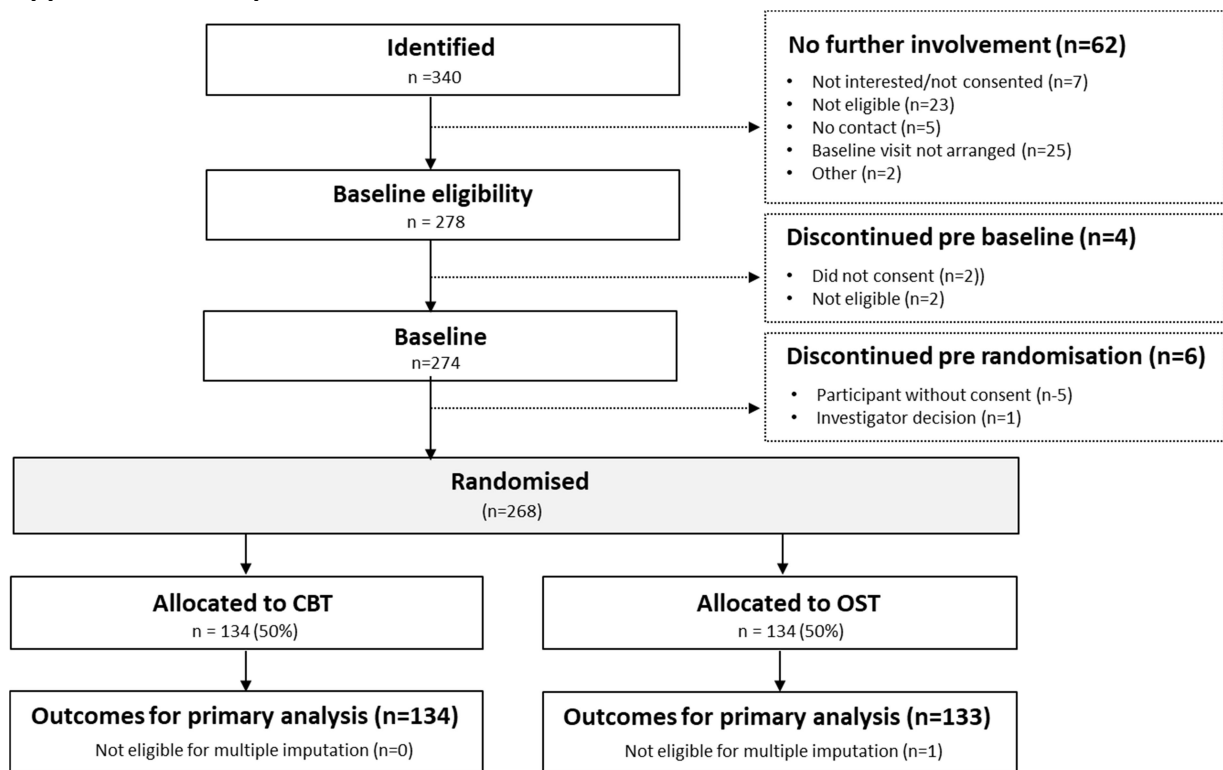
Identified
n =340

No further involvement (n=62)
• Not interested/not consented (n=7)
• Not eligible (n=23)
• No contact (n=5)
• Baseline visit not arranged (n=25)
• Other (n=2)

Baseline eligibility
n = 278

Discontinued pre baseline (n=4)
• Did not consent (n=2))
• Not eligible (n=2)

Baseline
n=274

Discontinued pre randomisation (n=6)
• Participant without consent (n-5)
• Investigator decision (n=1)

Randomised
(n=268)

Allocated to CBT
n = 134 (50%)

Allocated to OST
n = 134 (50%)

Outcomes for primary analysis (n=134)
Not eligible for multiple imputation (n=0)

Outcomes for primary analysis (n=133)
Not eligible for multiple imputation (n=1)